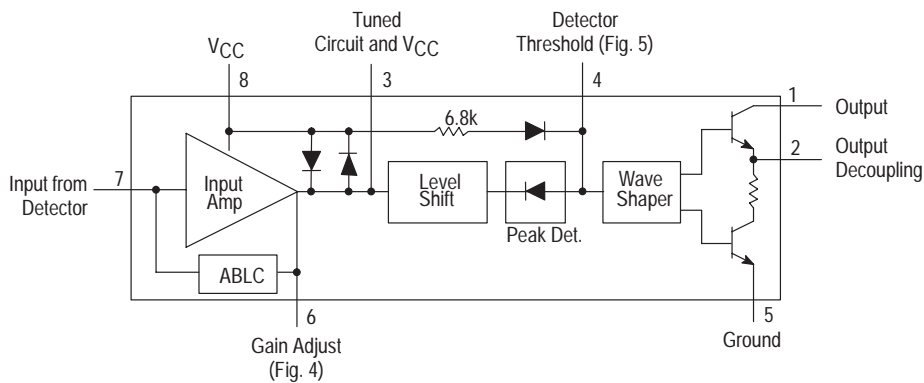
$V_{CC}$
8
Tuned Circuit and $V_{CC}$
3
Detector Threshold (Fig. 5)
4
6.8k
1
Output
2
Output Decoupling
Input from Detector
7
Input Amp
Level Shift
Peak Det.
Wave Shaper
ABLC
6
Gain Adjust (Fig. 4)
5
Ground